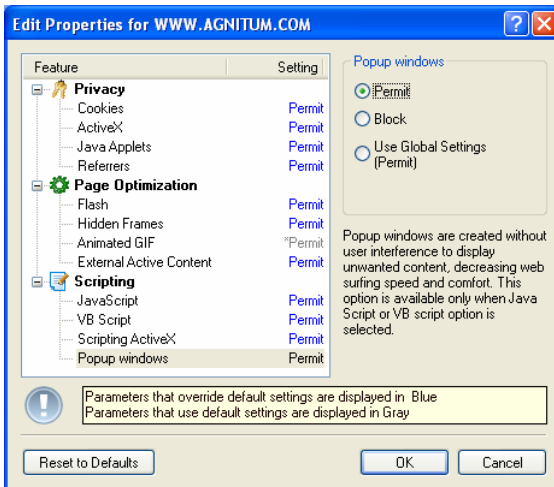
Edit Properties for WWW.AGNITUM.COM

| Feature | Setting |
|---|---|
| Privacy | |
| Cookies | Permit |
| ActiveX | Permit |
| Java Applets | Permit |
| Referrers | Permit |
| Page Optimization | |
| Flash | Permit |
| Hidden Frames | Permit |
| Animated GIF | *Permit |
| External Active Content | Permit |
| Scripting | |
| JavaScript | Permit |
| VB Script | Permit |
| Scripting ActiveX | Permit |
| Popup windows | Permit |

Popup windows

Permit

Block

Use Global Settings (Permit)

Popup windows are created without user interference to display unwanted content, decreasing web surfing speed and comfort. This option is available only when Java Script or VB script option is selected.

Parameters that override default settings are displayed in Blue
Parameters that use default settings are displayed in Gray

Reset to Defaults

OK

Cancel